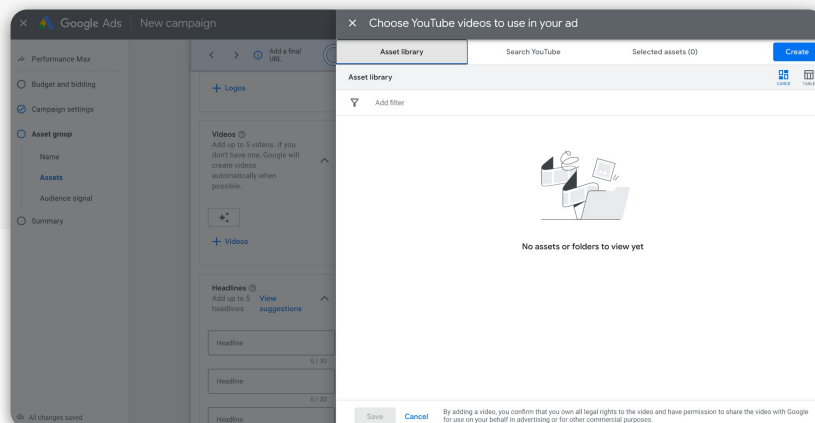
× Google Ads | New campaign

Performance Max
Budget and bidding
Campaign settings
Asset group
Name
Assets
Audience signal
Summary

All changes saved

< > Add a final URL

+ Logos

Videos ⓘ
Add up to 5 videos. If you don't have one, Google will create videos automatically when possible.

+ Videos

Headlines ⓘ
Add up to 5 headlines View suggestions

Headline
0 / 30
Headline
0 / 30
Headline

× Choose YouTube videos to use in your ad

Asset library
Search YouTube
Selected assets (0)
Create

Asset library
CARDS TABLE

Add filter

No assets or folders to view yet

Save Cancel By adding a video, you confirm that you own all legal rights to the video and have permission to share the video with Google for use on your behalf in advertising or for other commercial purposes.